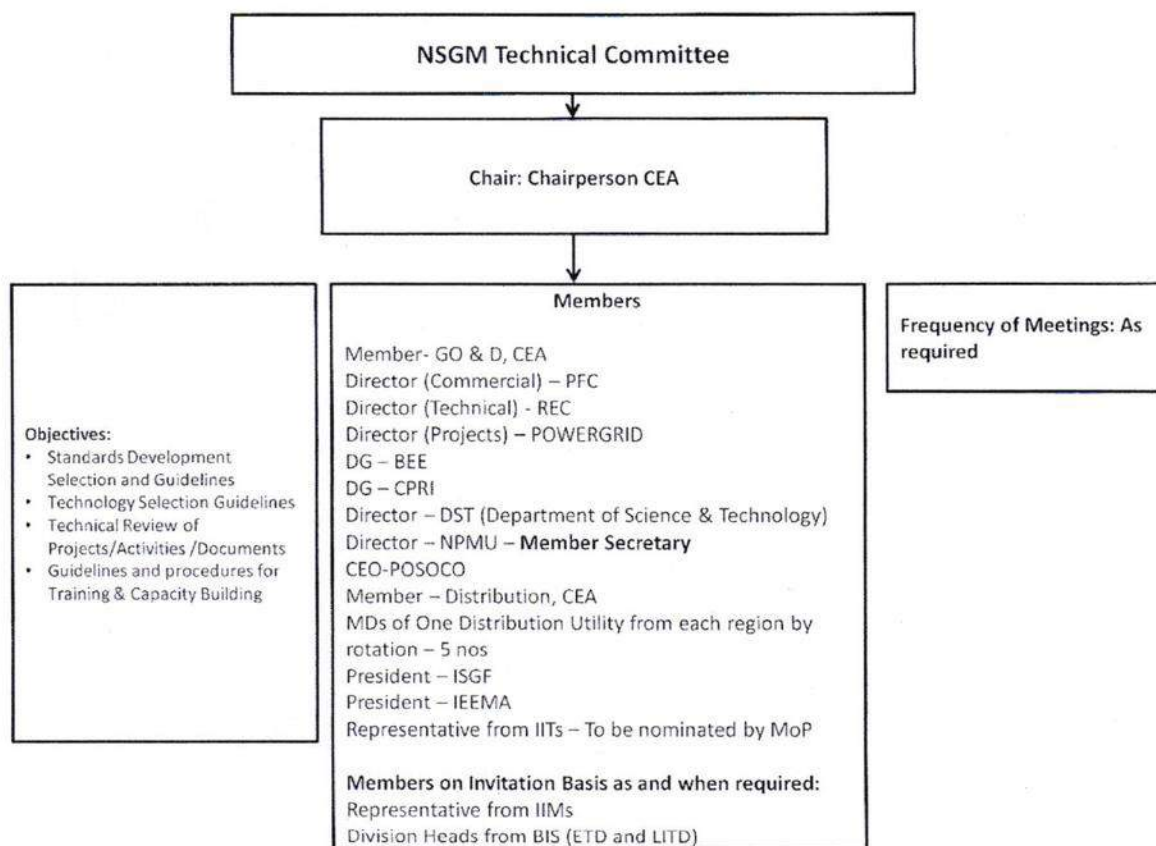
NSGM Technical Committee

Chair: Chairperson CEA

Objectives:
- Standards Development Selection and Guidelines
- Technology Selection Guidelines
- Technical Review of Projects/Activities /Documents
- Guidelines and procedures for Training & Capacity Building

Members

Member- GO & D, CEA
Director (Commercial) – PFC
Director (Technical) - REC
Director (Projects) – POWERGRID
DG – BEE
DG – CPRI
Director – DST (Department of Science & Technology)
Director – NPMU – Member Secretary
CEO-POSOCO
Member – Distribution, CEA
MDs of One Distribution Utility from each region by rotation – 5 nos
President – ISGF
President – IEEMA
Representative from IITs – To be nominated by MoP

Members on Invitation Basis as and when required:
Representative from IIMs
Division Heads from BIS (ETD and LITD)

Frequency of Meetings: As required